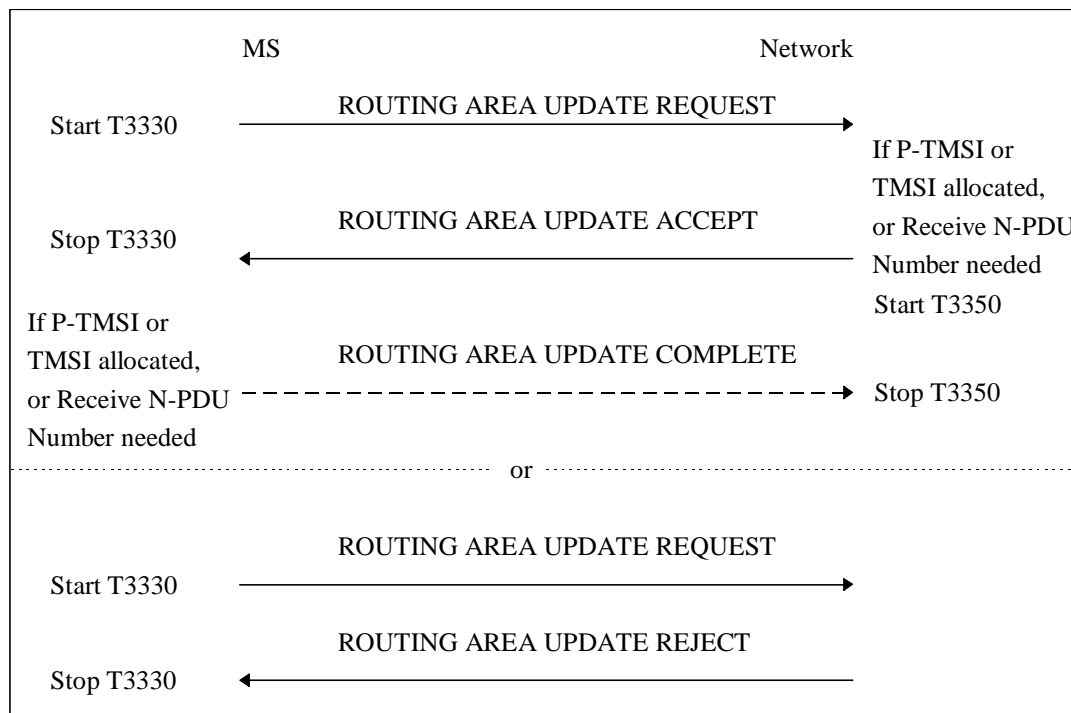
MS

Network

Start T3330

ROUTING AREA UPDATE REQUEST

If P-TMSI or TMSI allocated, or Receive N-PDU Number needed

Stop T3330

ROUTING AREA UPDATE ACCEPT

Start T3350

If P-TMSI or TMSI allocated, or Receive N-PDU Number needed

ROUTING AREA UPDATE COMPLETE

Stop T3350

or

ROUTING AREA UPDATE REQUEST

Start T3330

ROUTING AREA UPDATE REJECT

Stop T3330